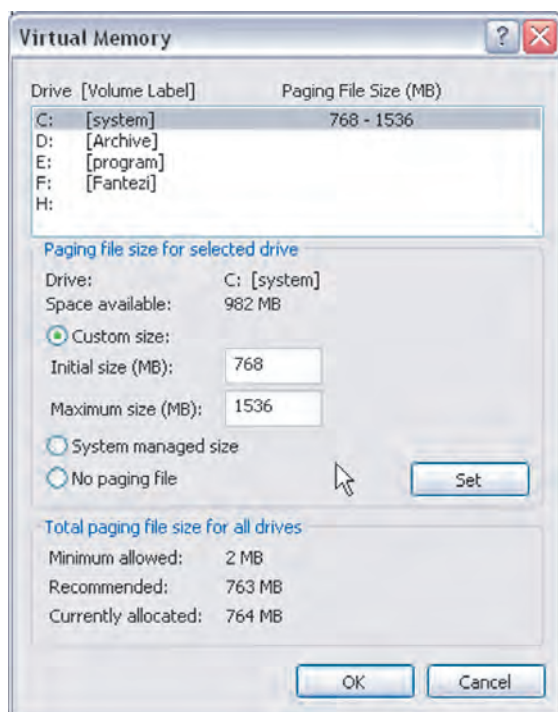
Virtual Memory

?

Drive [Volume Label] Paging File Size (MB)

| | | |
|---|---|---|
| C: | [system] | 768 - 1536 |
| D: | [Archive] | |
| E: | [program] | |
| F: | [Fantezi] | |
| H: | | |

Paging file size for selected drive

Drive: C: [system]
Space available: 982 MB

Custom size:
Initial size (MB): 768
Maximum size (MB): 1536

System managed size

No paging file

Set

Total paging file size for all drives

Minimum allowed: 2 MB
Recommended: 763 MB
Currently allocated: 764 MB

OK
Cancel